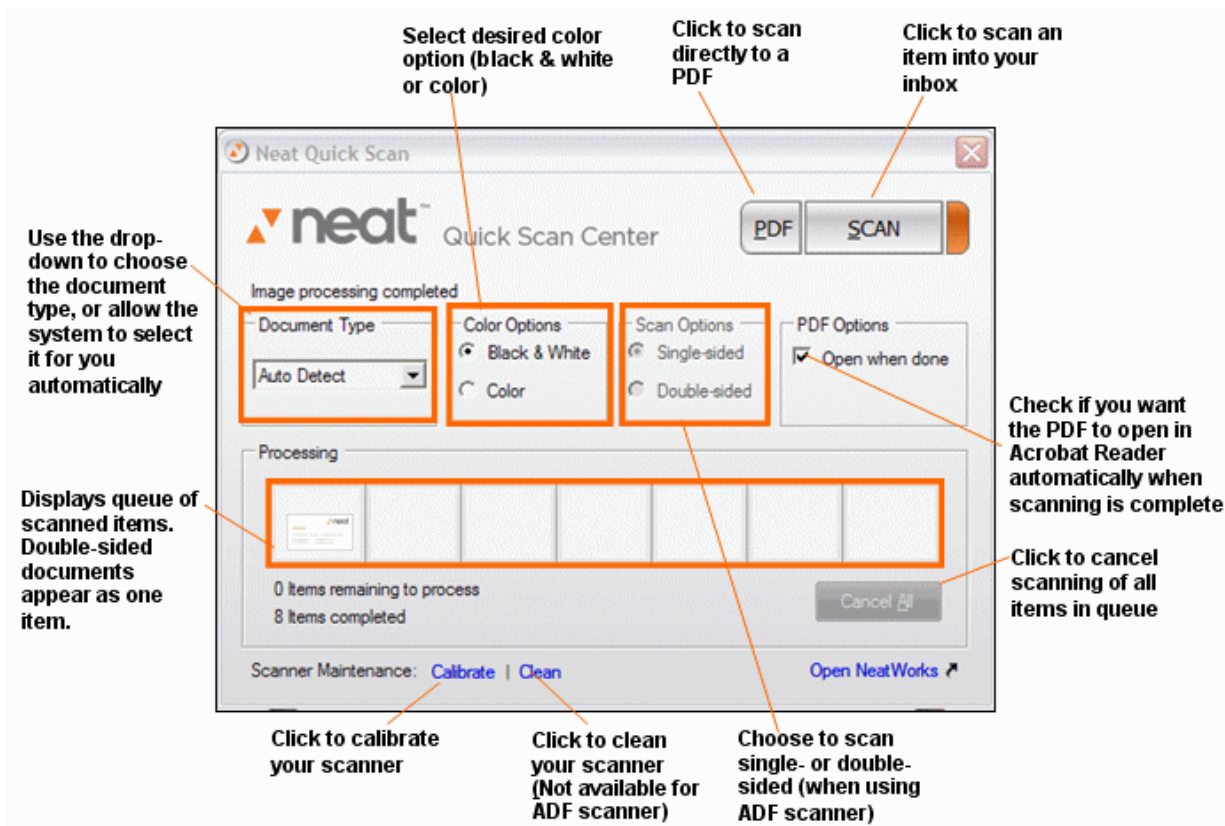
Select desired color option (black & white or color)

Click to scan directly to a PDF

Click to scan an item into your inbox

Neat Quick Scan

neat™ Quick Scan Center

PDF

SCAN

Use the drop-down to choose the document type, or allow the system to select it for you automatically

Image processing completed

Document Type

Auto Detect

Color Options

Black & White

Color

Scan Options

Single-sided

Double-sided

PDF Options

Open when done

Check if you want the PDF to open in Acrobat Reader automatically when scanning is complete

Processing

Displays queue of scanned items. Double-sided documents appear as one item.

neat

0 Items remaining to process

8 Items completed

Cancel All

Click to cancel scanning of all items in queue

Scanner Maintenance: Calibrate | Clean

Open NeatWorks

Click to calibrate your scanner

Click to clean your scanner (Not available for ADF scanner)

Choose to scan single- or double-sided (when using ADF scanner)